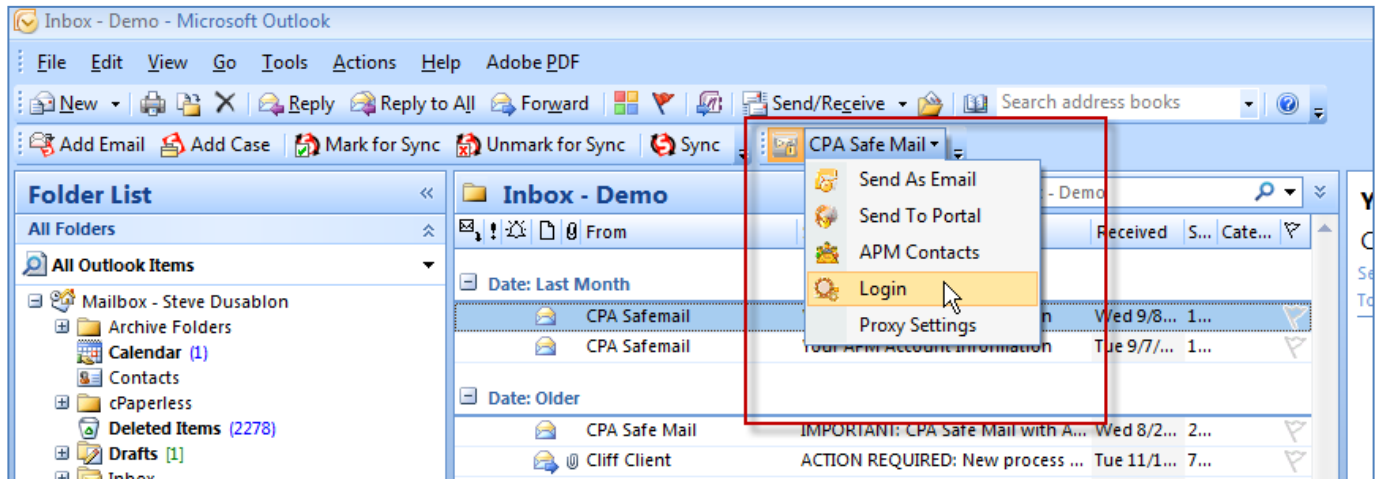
Inbox - Demo - Microsoft Outlook

File Edit View Go Tools Actions Help Adobe PDF

New Reply Reply to All Forward Send/Receive Search address books

Add Email Add Case Mark for Sync Unmark for Sync Sync CPA Safe Mail

Folder List

All Folders

All Outlook Items

Mailbox - Steve Dusablon
Archive Folders
Calendar (1)
Contacts
cPaperless
Deleted Items (2278)
Drafts [1]
Inbox

Inbox - Demo

- Demo

From Received S... Cate...

Date: Last Month

CPA Safemail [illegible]n Wed 9/8... 1...
CPA Safemail Your APM Account Information Tue 9/7/... 1...

Date: Older

CPA Safe Mail IMPORTANT: CPA Safe Mail with A... Wed 8/2... 2...
Cliff Client ACTION REQUIRED: New process ... Tue 11/1... 7...

Send As Email
Send To Portal
APM Contacts
Login
Proxy Settings

Y
C
Se
To